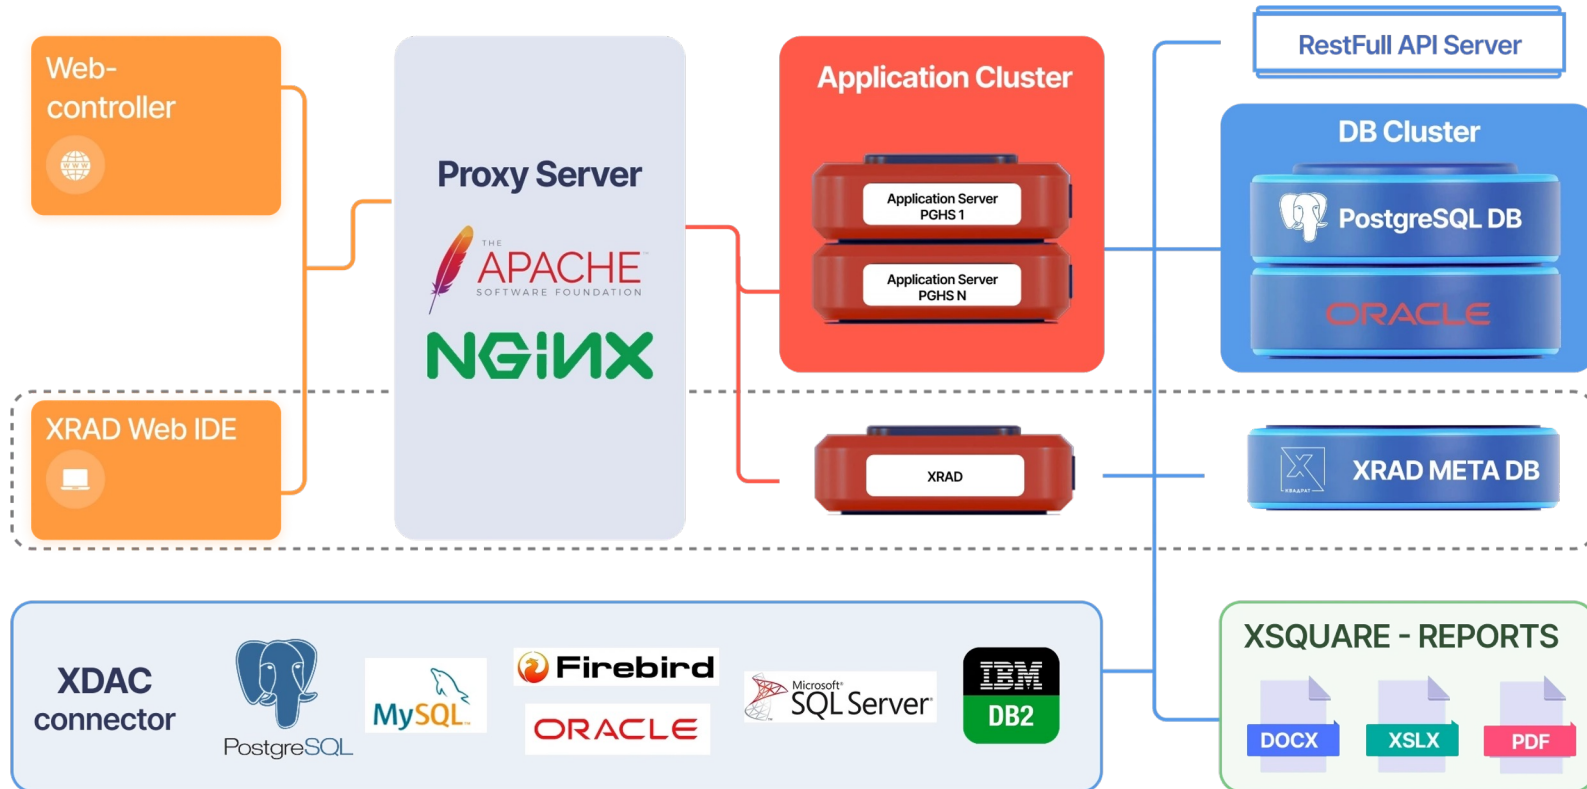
Web-controller

XRAD Web IDE

Proxy Server

THE APACHE SOFTWARE FOUNDATION

NGINX

Application Cluster

Application Server PGHS 1

Application Server PGHS N

XRAD

RestFull API Server

DB Cluster

PostgreSQL DB

ORACLE

XRAD META DB

XDAC connector

PostgreSQL

MySQL

Firebird

ORACLE

Microsoft SQL Server

IBM DB2

XSQUARE - REPORTS

DOCX

XSLX

PDF